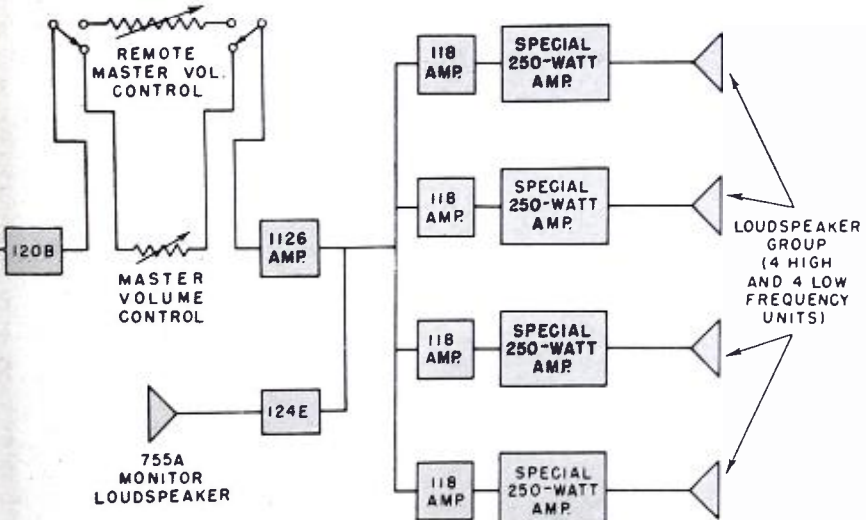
REMOTE MASTER VOL. CONTROL

120B

MASTER VOLUME CONTROL

1126 AMP.

755A MONITOR LOUDSPEAKER

124E

118 AMP.

SPECIAL 250-WATT AMP.

118 AMP.

SPECIAL 250-WATT AMP.

118 AMP.

SPECIAL 250-WATT AMP.

118 AMP.

SPECIAL 250-WATT AMP.

LOUDSPEAKER GROUP (4 HIGH AND 4 LOW FREQUENCY UNITS)